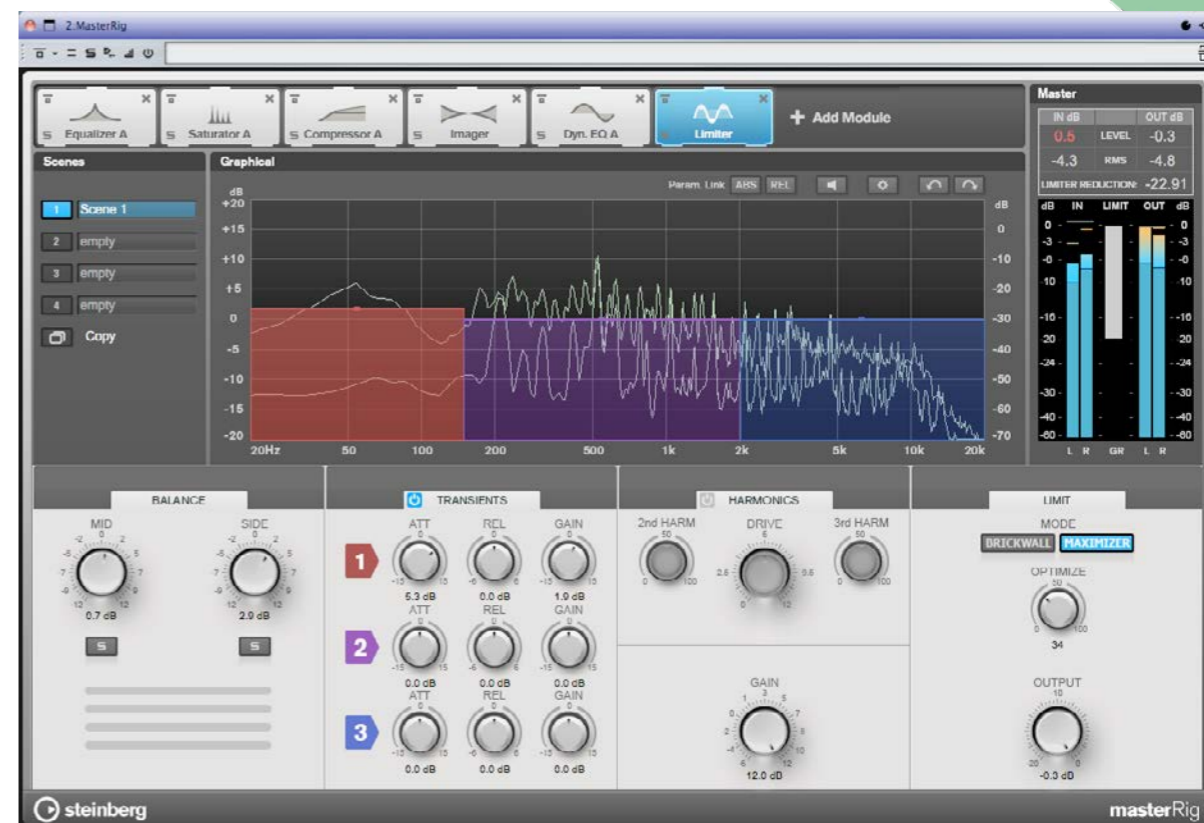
2:MasterRig

Equalizer A
Saturator A
Compressor A
Imager
Dyn. EQ A
Limiter
+ Add Module

Master
| IN dB | | OUT dB |
|---|---|---|
| 0.5 | LEVEL | -0.3 |
| -4.3 | RMS | -4.8 |

LIMITER REDUCTION: -22.91

dB IN LIMIT OUT dB
0 -3 -6 -10 -15 -20 -24 -30 -40 -60
L R GR L R

Scenes
1 Scene 1
2 empty
3 empty
4 empty
Copy

Graphical
Param. Link ABS REL
dB +20 +15 +10 +5 0 -5 -10 -15 -20
dB 0 -10 -20 -30 -40 -50 -60 -70
20Hz 50 100 200 500 1k 2k 5k 10k 20k

BALANCE
MID
0.7 dB
S
SIDE
2.9 dB
S

TRANSIENTS
1 ATT 5.3 dB REL 0.0 dB GAIN 1.9 dB
2 ATT 0.0 dB REL 0.0 dB GAIN 0.0 dB
3 ATT 0.0 dB REL 0.0 dB GAIN 0.0 dB

HARMONICS
2nd HARM
DRIVE
3rd HARM
GAIN
12.0 dB

LIMIT
MODE
BRICKWALL MAXIMIZER
OPTIMIZE
34
OUTPUT
-0.3 dB

steinberg
masterRig